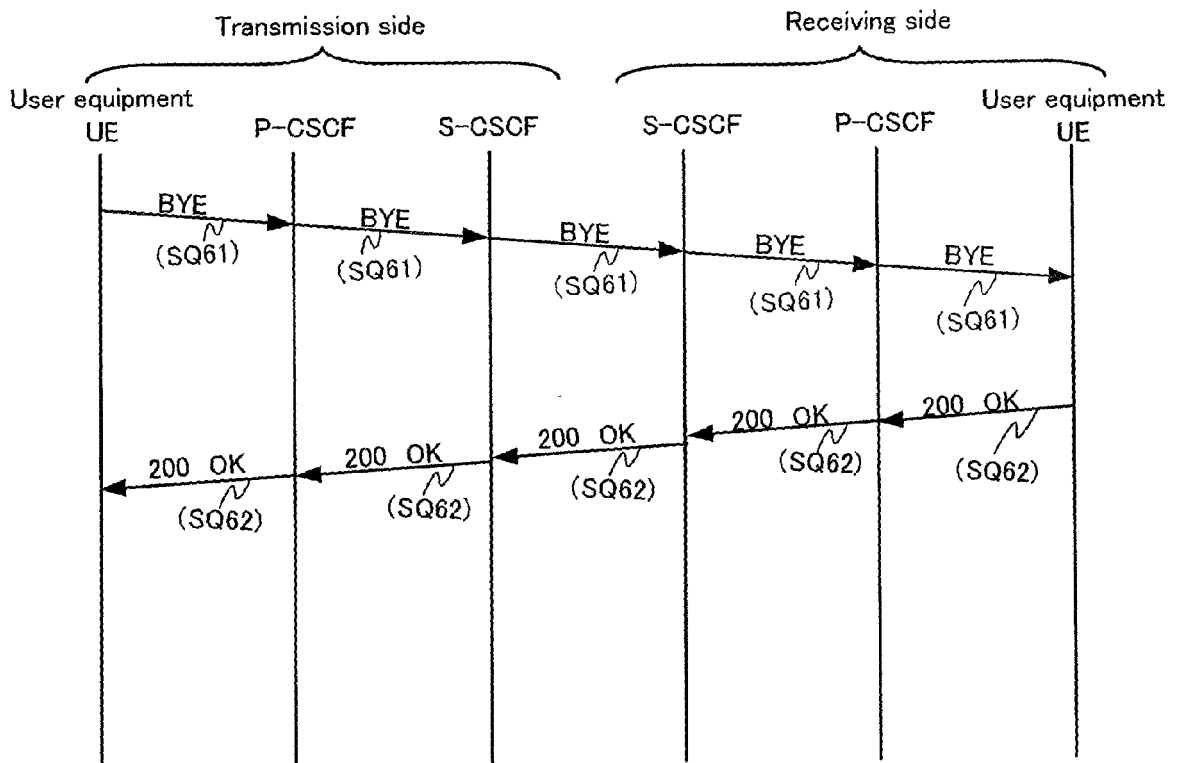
Transmission side

Receiving side

User equipment
UE

P-CSCF

S-CSCF

S-CSCF

P-CSCF

User equipment
UE

BYE
(SQ61)

BYE
(SQ61)

BYE
(SQ61)

BYE
(SQ61)

BYE
(SQ61)

200 OK
(SQ62)

200 OK
(SQ62)

200 OK
(SQ62)

200 OK
(SQ62)

200 OK
(SQ62)